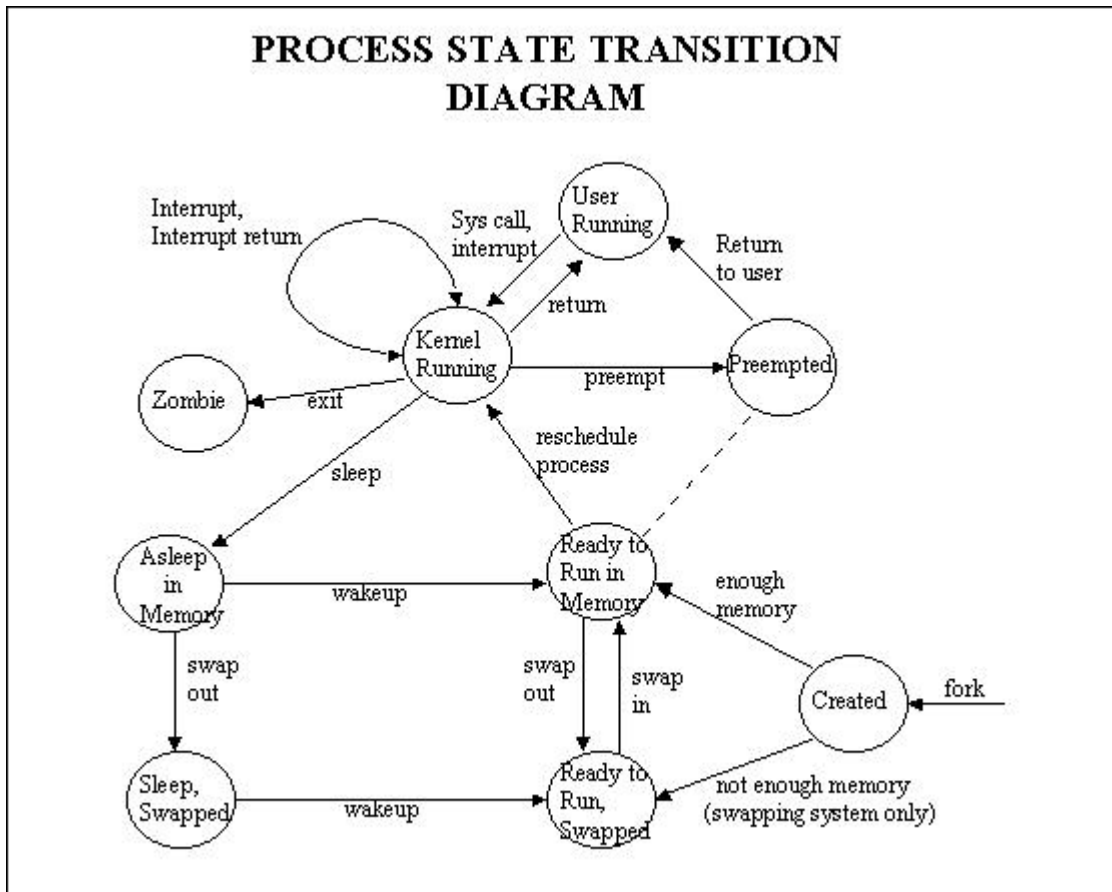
PROCESS STATE TRANSITION DIAGRAM

Interrupt, Interrupt return

Sys call, interrupt

User Running

Return to user

return

Kernel Running

preempt

Preempted

Zombie

exit

reschedule process

sleep

Asleep in Memory

wakeup

Ready to Run in Memory

enough memory

swap out

swap out

swap in

Created

fork

Sleep, Swapped

wakeup

Ready to Run, Swapped

not enough memory (swapping system only)